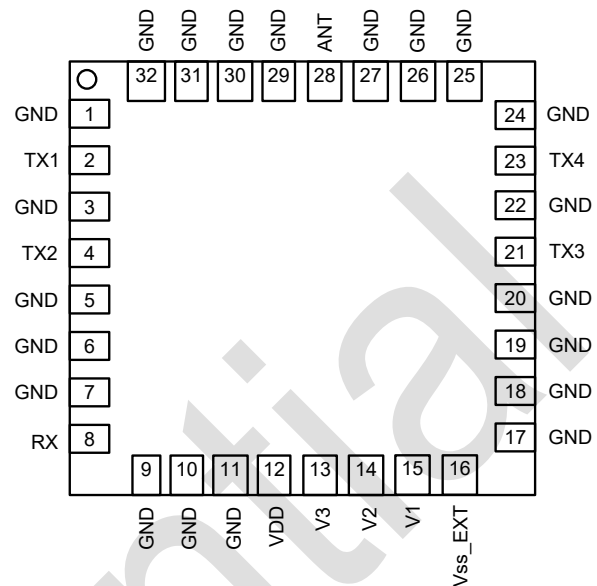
GND GND GND GND ANT GND GND GND
32 31 30 29 28 27 26 25

GND 1
TX1 2
GND 3
TX2 4
GND 5
GND 6
GND 7
RX 8

24 GND
23 TX4
22 GND
21 TX3
20 GND
19 GND
18 GND
17 GND

9 10 11 12 13 14 15 16
GND GND GND VDD V3 V2 V1 Vss_EXT

tial